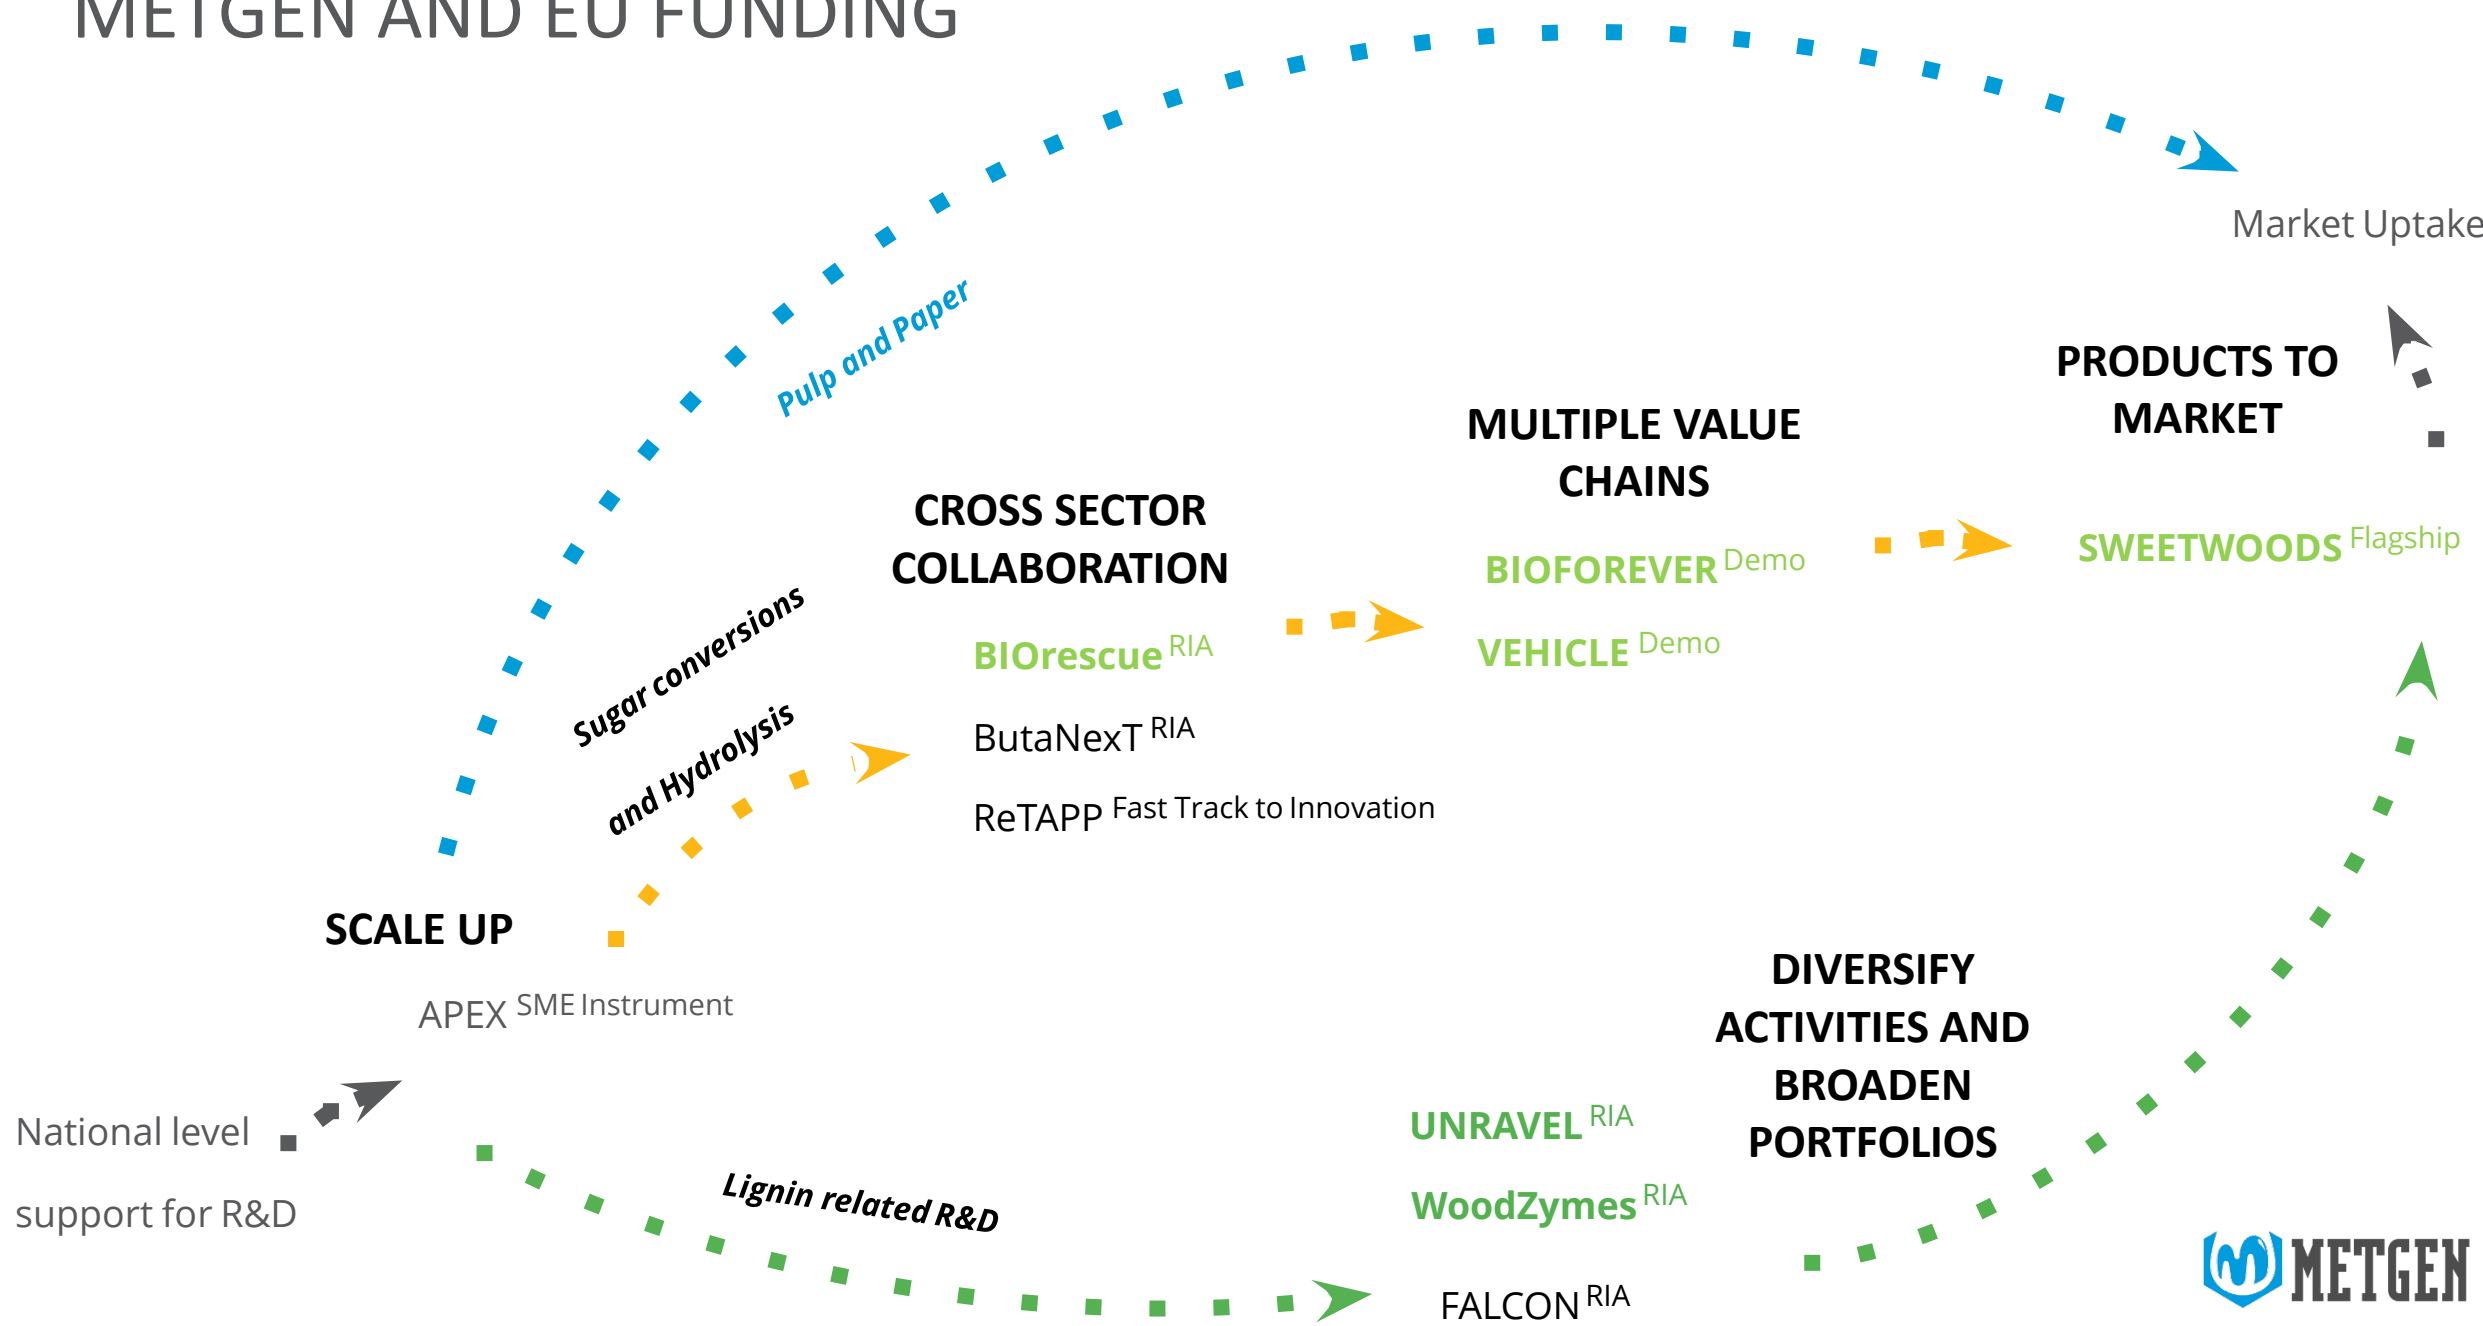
METGEN AND EU FUNDING

Market Uptake

PRODUCTS TO MARKET

MULTIPLE VALUE CHAINS

Pulp and Paper

CROSS SECTOR COLLABORATION

BIOFOREVER Demo

SWEETWOODS Flagship

VEHICLE Demo

Sugar conversions and Hydrolysis

BIOrescue RIA

ButaNexT RIA

ReTAPP Fast Track to Innovation

SCALE UP

APEX SME Instrument

DIVERSIFY ACTIVITIES AND BROADEN PORTFOLIOS

National level support for R&D

UNRAVEL RIA

WoodZymes RIA

Lignin related R&D

FALCON RIA

METGEN